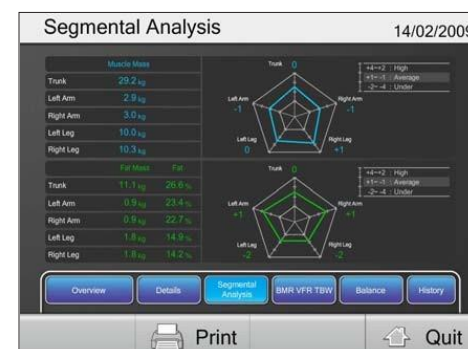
Segmental Analysis 14/02/2009

| | Muscle Mass |
|---|---|
| Trunk | 29.2 kg |
| Left Arm | 2.9 kg |
| Right Arm | 3.0 kg |
| Left Leg | 10.0 kg |
| Right Leg | 10.3 kg |

Trunk 0
Left Arm -1
Right Arm -1
Left Leg 0
Right Leg +1

+4~+2 : High
+1~-1 : Average
-2~-4 : Under

| | Fat Mass | Fat |
|---|---|---|
| Trunk | 11.1 kg | 26.6 % |
| Left Arm | 0.9 kg | 23.4 % |
| Right Arm | 0.9 kg | 22.7 % |
| Left Leg | 1.8 kg | 14.9 % |
| Right Leg | 1.8 kg | 14.2 % |

Trunk 0
Left Arm +1
Right Arm +1
Left Leg -2
Right Leg -2

+4~+2 : High
+1~-1 : Average
-2~-4 : Under

Overview
Details
Segmental Analysis
BMR VFR TBW
Balance
History

Print
Quit